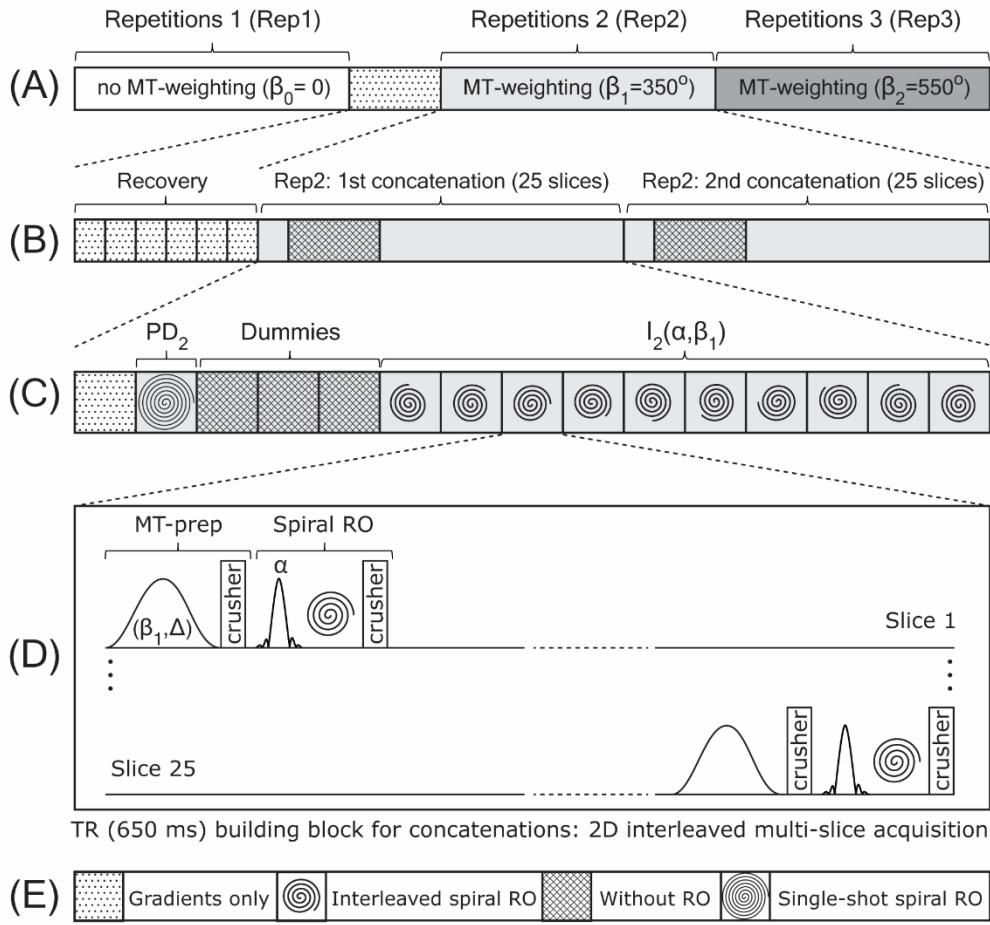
Repetitions 1 (Rep1)

Repetitions 2 (Rep2)

Repetitions 3 (Rep3)

(A)

no MT-weighting ($\beta_0$= 0)

MT-weighting ($\beta_1$=350°)

MT-weighting ($\beta_2$=550°)

Recovery

Rep2: 1st concatenation (25 slices)

Rep2: 2nd concatenation (25 slices)

(B)

PD$_2$

Dummies

I$_2$($\alpha$,$\beta_1$)

(C)

MT-prep

Spiral RO

$\alpha$

($\beta_1$,$\Delta$)

crusher

crusher

Slice 1

(D)

Slice 25

crusher

crusher

TR (650 ms) building block for concatenations: 2D interleaved multi-slice acquisition

(E)

Gradients only

Interleaved spiral RO

Without RO

Single-shot spiral RO